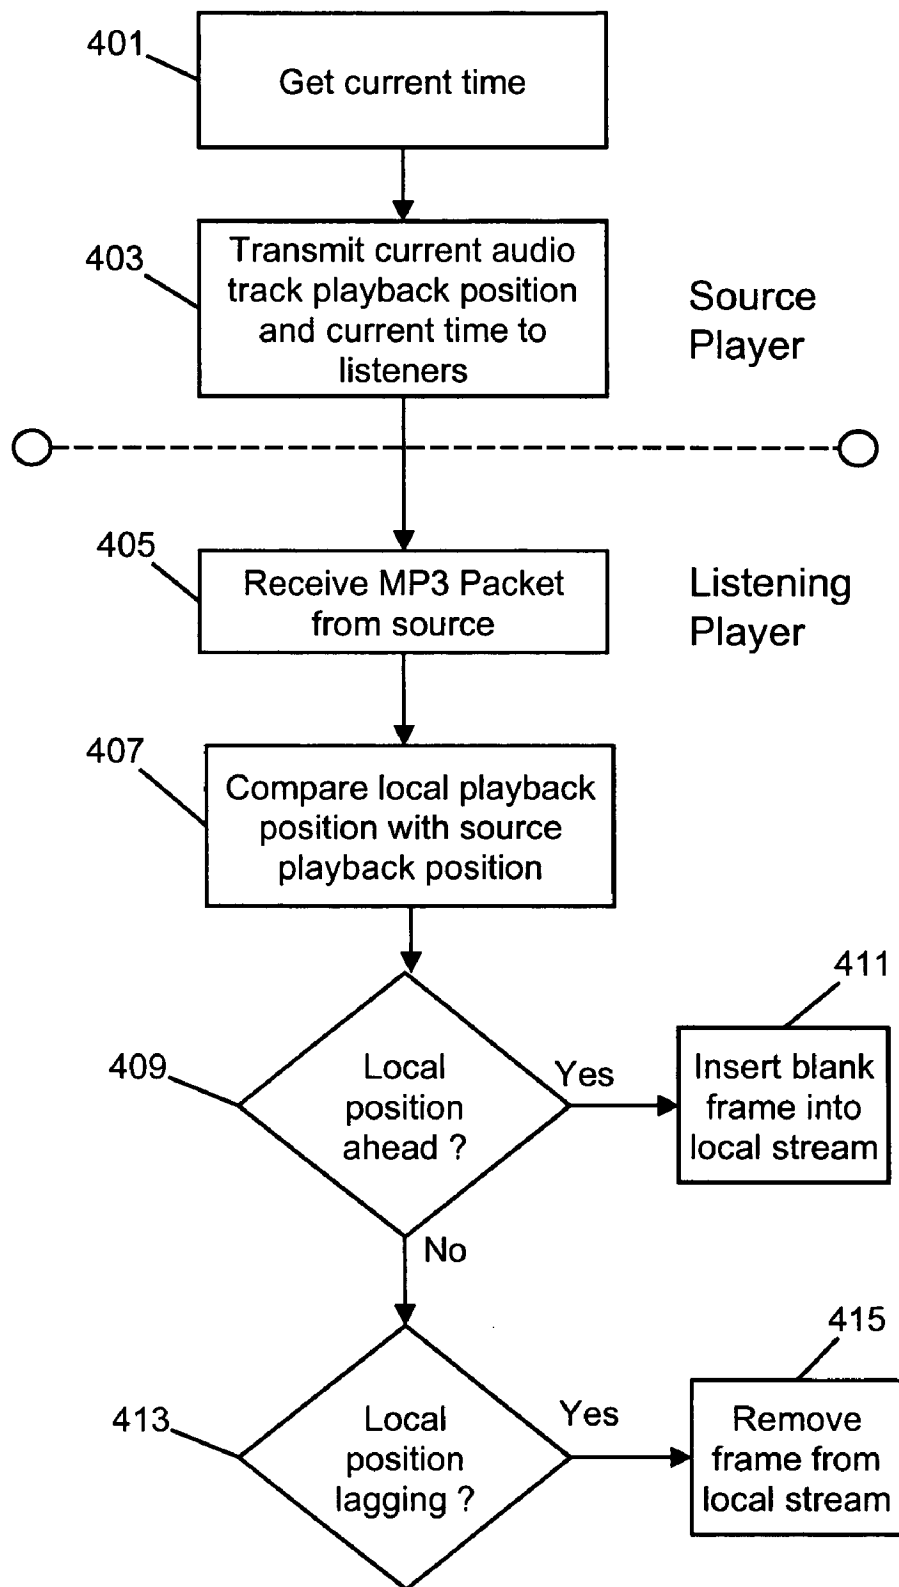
401
Get current time

403
Transmit current audio track playback position and current time to listeners

Source Player

405
Receive MP3 Packet from source

Listening Player

407
Compare local playback position with source playback position

409
Local position ahead ?
Yes
411
Insert blank frame into local stream

No

413
Local position lagging ?
Yes
415
Remove frame from local stream